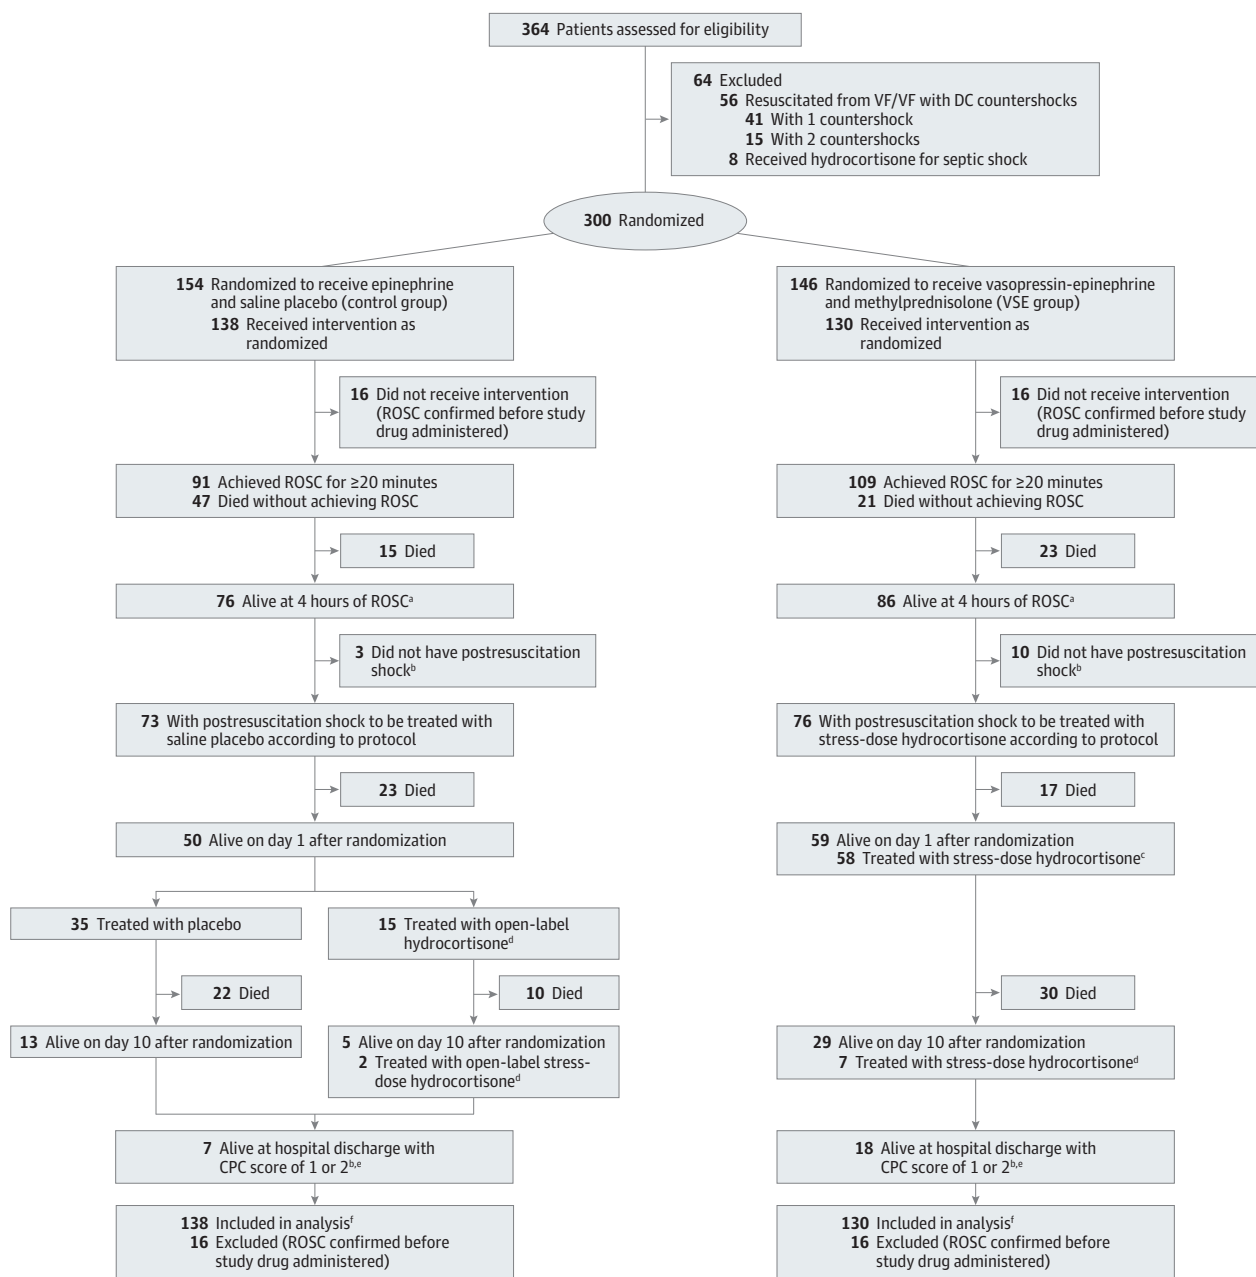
364 Patients assessed for eligibility

64 Excluded
56 Resuscitated from VF/VF with DC countershocks
41 With 1 countershock
15 With 2 countershocks
8 Received hydrocortisone for septic shock

300 Randomized

154 Randomized to receive epinephrine and saline placebo (control group)
138 Received intervention as randomized

16 Did not receive intervention (ROSC confirmed before study drug administered)

91 Achieved ROSC for ≥20 minutes
47 Died without achieving ROSC

15 Died

76 Alive at 4 hours of ROSC$^{a}$

3 Did not have postresuscitation shock$^{b}$

73 With postresuscitation shock to be treated with saline placebo according to protocol

23 Died

50 Alive on day 1 after randomization

35 Treated with placebo

22 Died

13 Alive on day 10 after randomization

15 Treated with open-label hydrocortisone$^{d}$

10 Died

5 Alive on day 10 after randomization
2 Treated with open-label stress-dose hydrocortisone$^{d}$

7 Alive at hospital discharge with CPC score of 1 or 2$^{b,e}$

138 Included in analysis$^{f}$
16 Excluded (ROSC confirmed before study drug administered)

146 Randomized to receive vasopressin-epinephrine and methylprednisolone (VSE group)
130 Received intervention as randomized

16 Did not receive intervention (ROSC confirmed before study drug administered)

109 Achieved ROSC for ≥20 minutes
21 Died without achieving ROSC

23 Died

86 Alive at 4 hours of ROSC$^{a}$

10 Did not have postresuscitation shock$^{b}$

76 With postresuscitation shock to be treated with stress-dose hydrocortisone according to protocol

17 Died

59 Alive on day 1 after randomization
58 Treated with stress-dose hydrocortisone$^{c}$

30 Died

29 Alive on day 10 after randomization
7 Treated with stress-dose hydrocortisone$^{d}$

18 Alive at hospital discharge with CPC score of 1 or 2$^{b,e}$

130 Included in analysis$^{f}$
16 Excluded (ROSC confirmed before study drug administered)